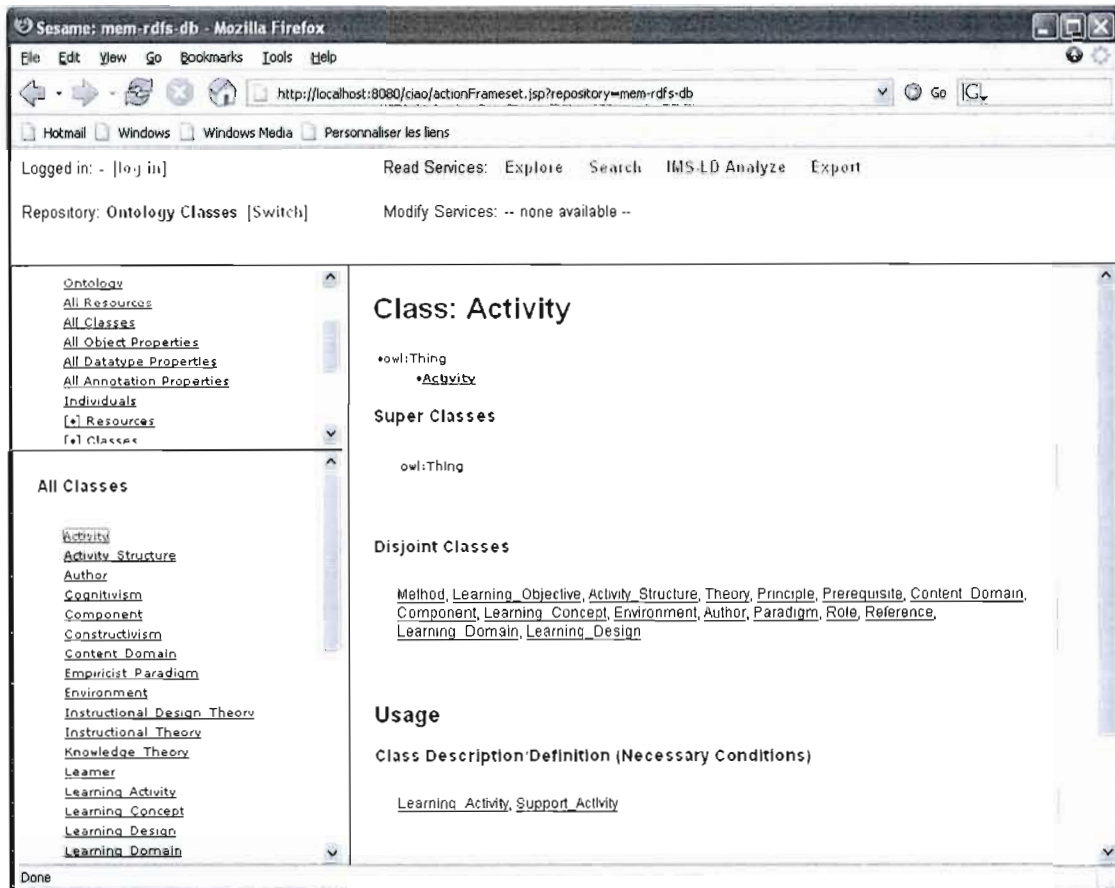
Sesame: mem-rdfs-db - Mozilla Firefox

File Edit View Go Bookmarks Tools Help

http://localhost:8080/ciao/actionFrameset.jsp?repository=mem-rdfs-db

Go

Hotmail Windows Windows Media Personnaliser les liens

Logged in: - [log in]

Read Services: Explore Search IMS-LD Analyze Export

Repository: Ontology Classes [Switch]

Modify Services: -- none available --

Ontology
All Resources
All Classes
All Object Properties
All Datatype Properties
All Annotation Properties
Individuals
[+] Resources
[+] Classes

All Classes

Activity
Activity Structure
Author
Cognitivism
Component
Constructivism
Content Domain
Empiricist Paradigm
Environment
Instructional Design Theory
Instructional Theory
Knowledge Theory
Learner
Learning Activity
Learning Concept
Learning Design
Learning Domain

Class: Activity

•owl:Thing
•Activity

Super Classes

owl:Thing

Disjoint Classes

Method, Learning_Objective, Activity_Structure, Theory, Principle, Prerequisite, Content_Domain, Component, Learning_Concept, Environment, Author, Paradigm, Role, Reference, Learning_Domain, Learning_Design

Usage

Class Description/Definition (Necessary Conditions)

Learning_Activity, Support_Activity

Done